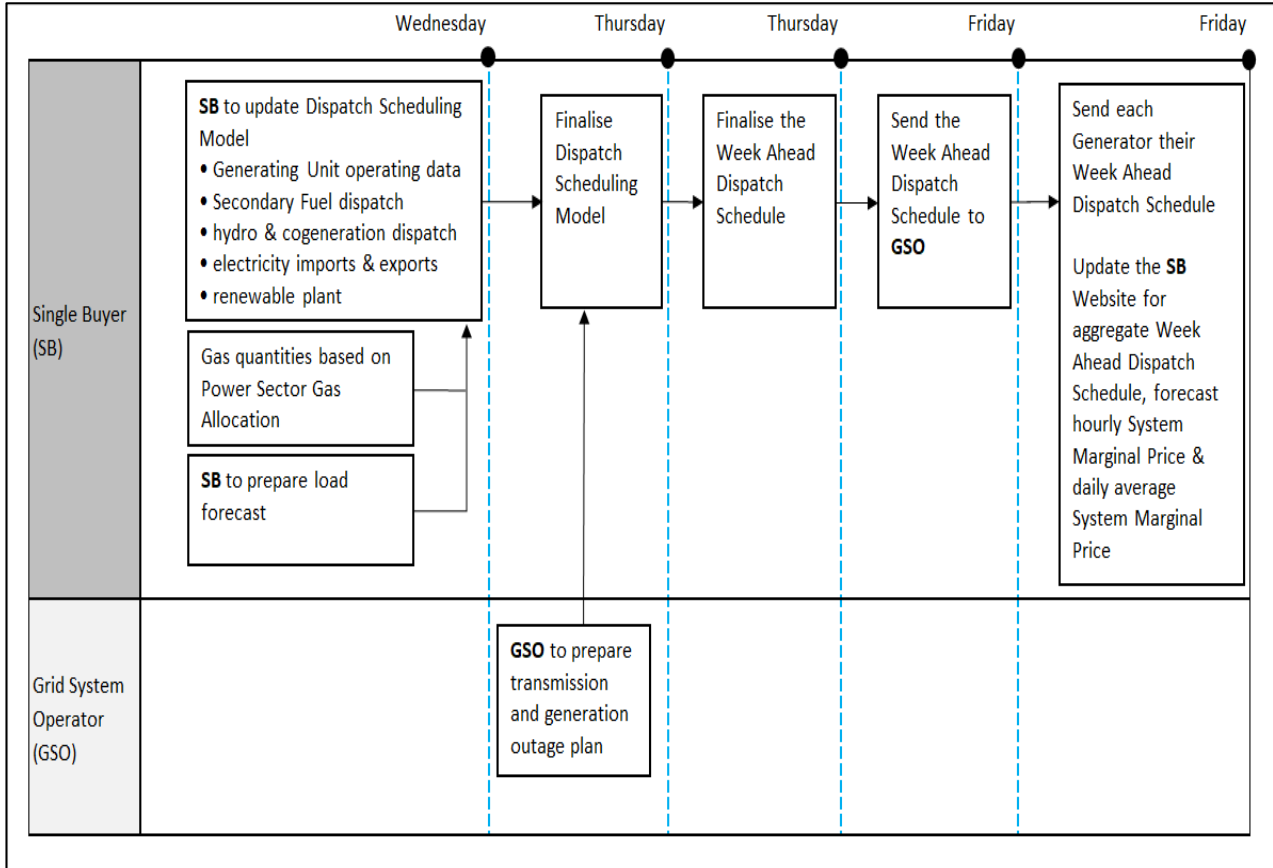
Wednesday
Thursday
Thursday
Friday
Friday

Single Buyer (SB)

**SB** to update Dispatch Scheduling Model
• Generating Unit operating data
• Secondary Fuel dispatch
• hydro & cogeneration dispatch
• electricity imports & exports
• renewable plant

Gas quantities based on Power Sector Gas Allocation

**SB** to prepare load forecast

Finalise Dispatch Scheduling Model

Finalise the Week Ahead Dispatch Schedule

Send the Week Ahead Dispatch Schedule to **GSO**

Send each Generator their Week Ahead Dispatch Schedule

Update the **SB** Website for aggregate Week Ahead Dispatch Schedule, forecast hourly System Marginal Price & daily average System Marginal Price

Grid System Operator (GSO)

**GSO** to prepare transmission and generation outage plan